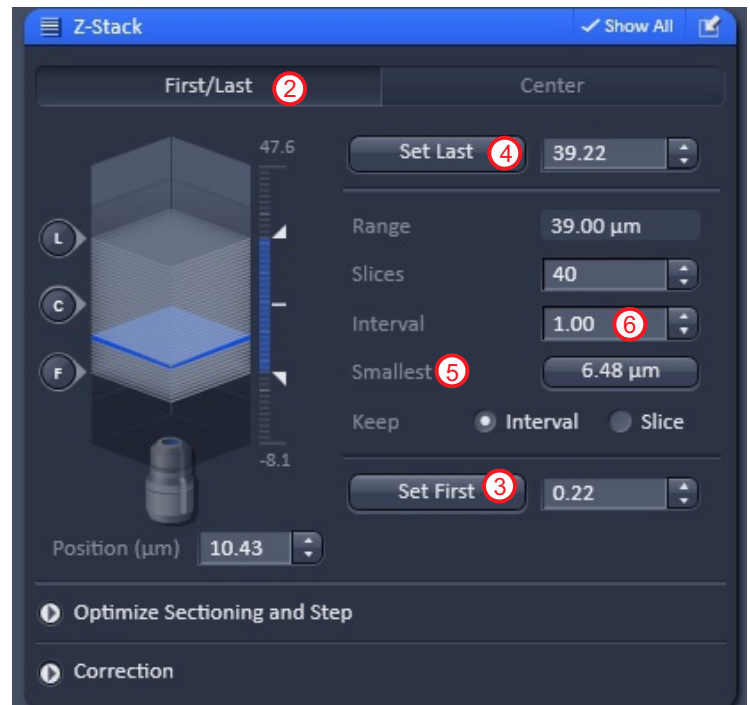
Z-Stack
Show All

First/Last 2
Center

47.6
L
C
F
-8.1

Set Last 4
39.22

Range 39.00 µm
Slices 40
Interval 1.00 6
Smallest 5 6.48 µm
Keep Interval Slice

Set First 3
0.22

Position (µm) 10.43

Optimize Sectioning and Step

Correction